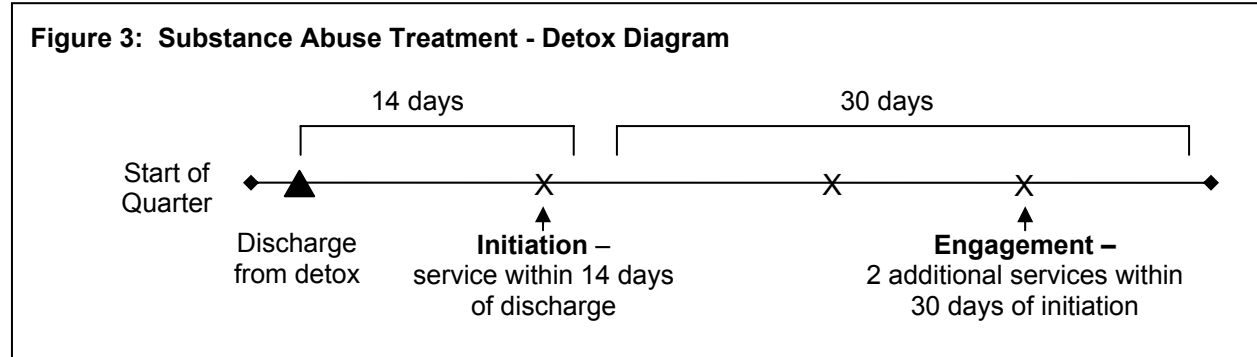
**Figure 3: Substance Abuse Treatment - Detox Diagram**

14 days

30 days

Start of Quarter

X

X

X

Discharge from detox

**Initiation** – service within 14 days of discharge

**Engagement –** 2 additional services within 30 days of initiation